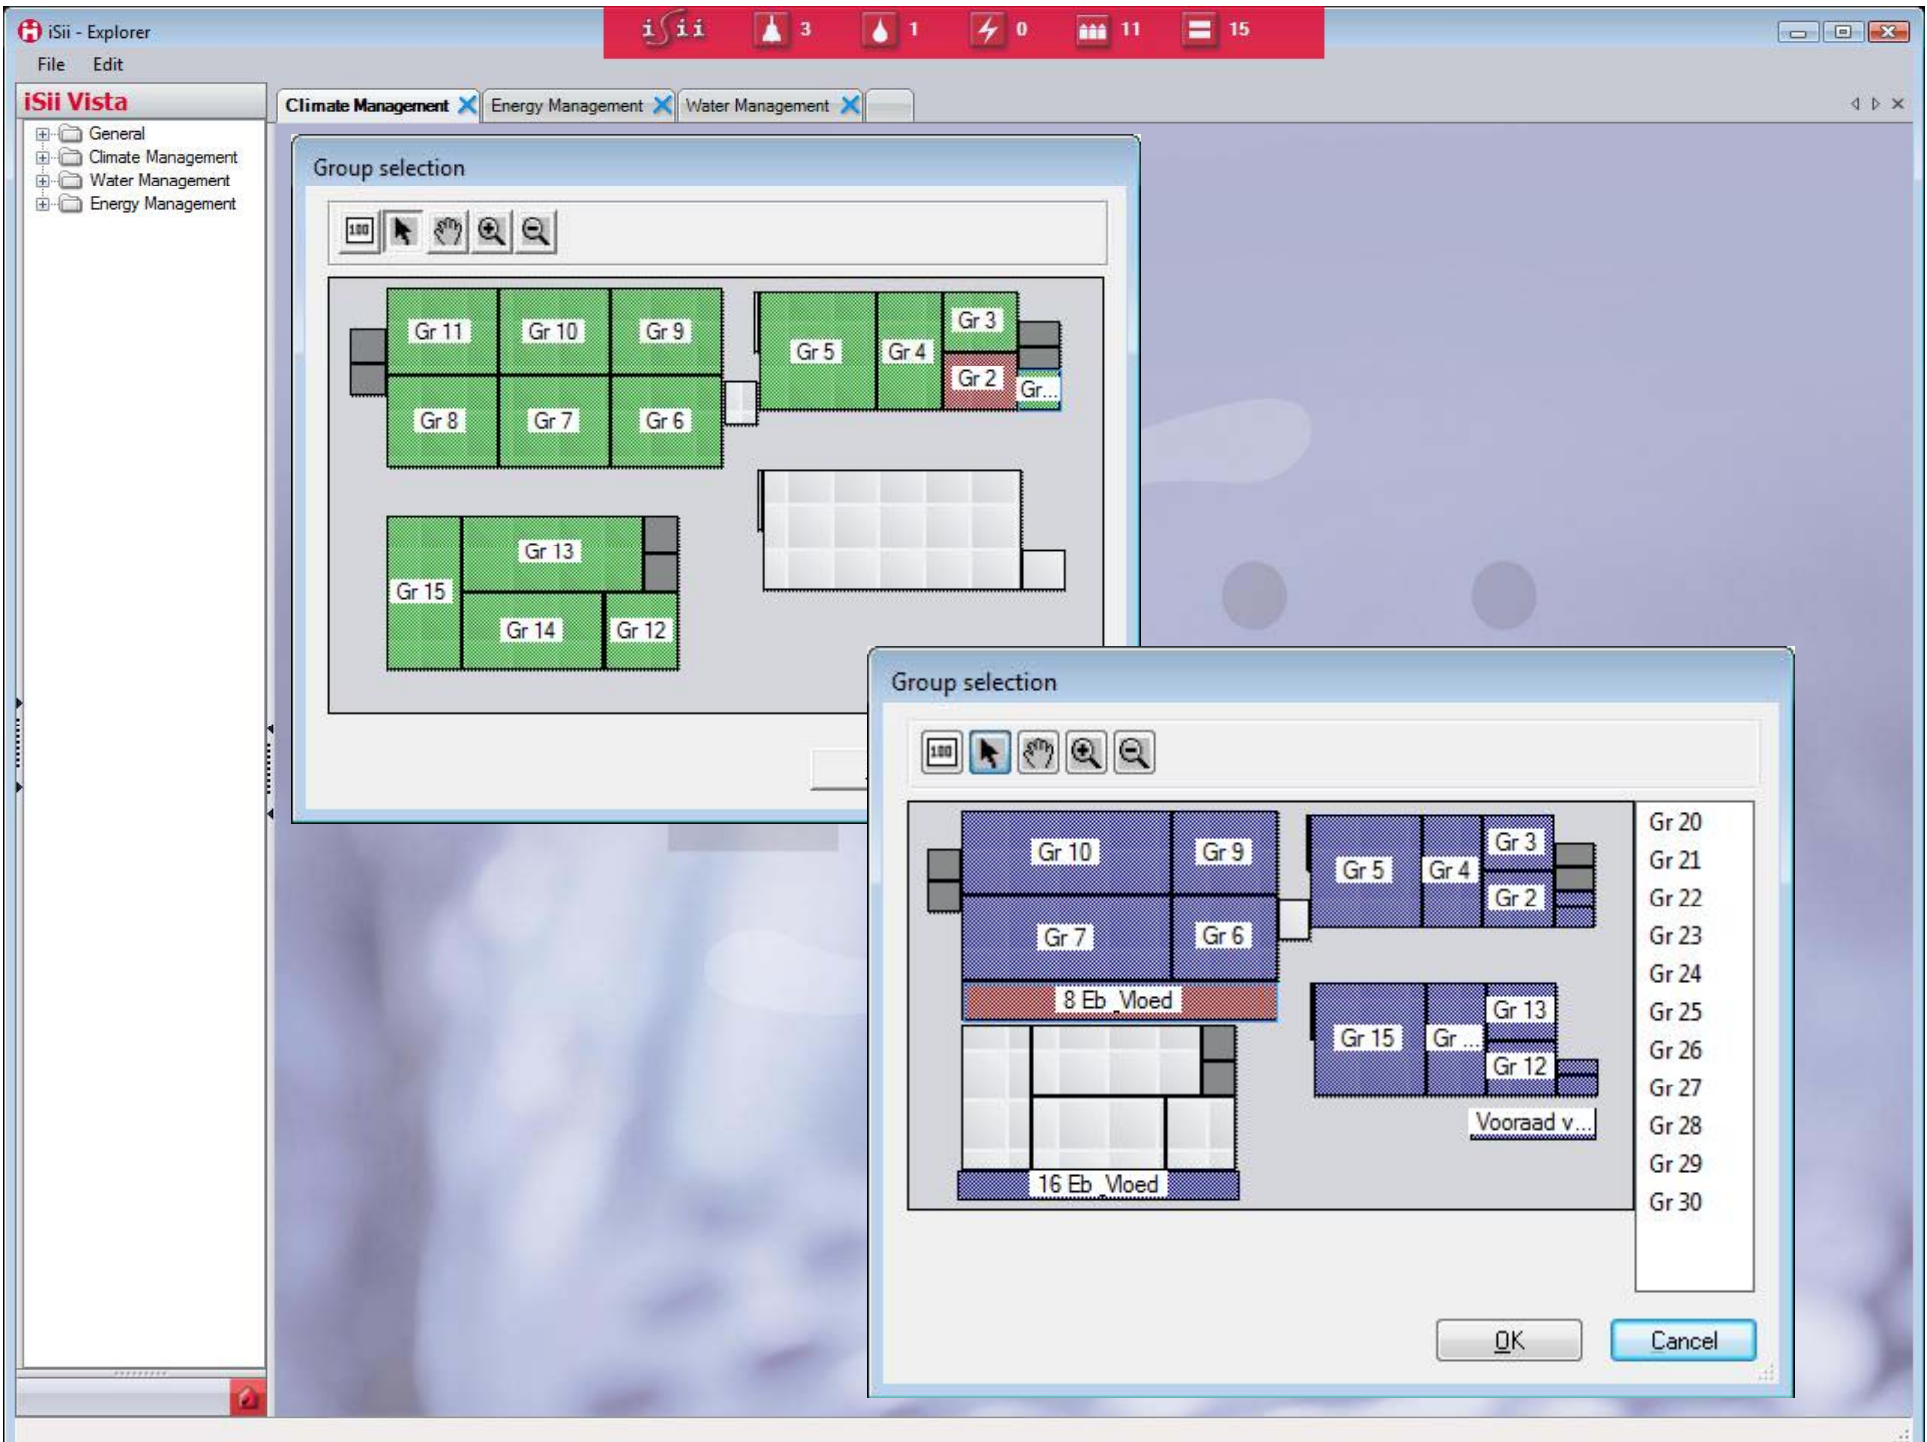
iSii - Explorer

isii 3 1 0 11 15

File Edit

iSii Vista

General
Climate Management
Water Management
Energy Management

Climate Management Energy Management Water Management

Group selection

100

Gr 11 Gr 10 Gr 9
Gr 8 Gr 7 Gr 6
Gr 5 Gr 4 Gr 3 Gr 2 Gr...
Gr 13 Gr 15 Gr 14 Gr 12

Group selection

100

Gr 10 Gr 9
Gr 7 Gr 6
8 Eb_Vloed
Gr 5 Gr 4 Gr 3 Gr 2
Gr 13 Gr 15 Gr ... Gr 12
Vooraad v...
16 Eb_Vloed

Gr 20
Gr 21
Gr 22
Gr 23
Gr 24
Gr 25
Gr 26
Gr 27
Gr 28
Gr 29
Gr 30

OK Cancel